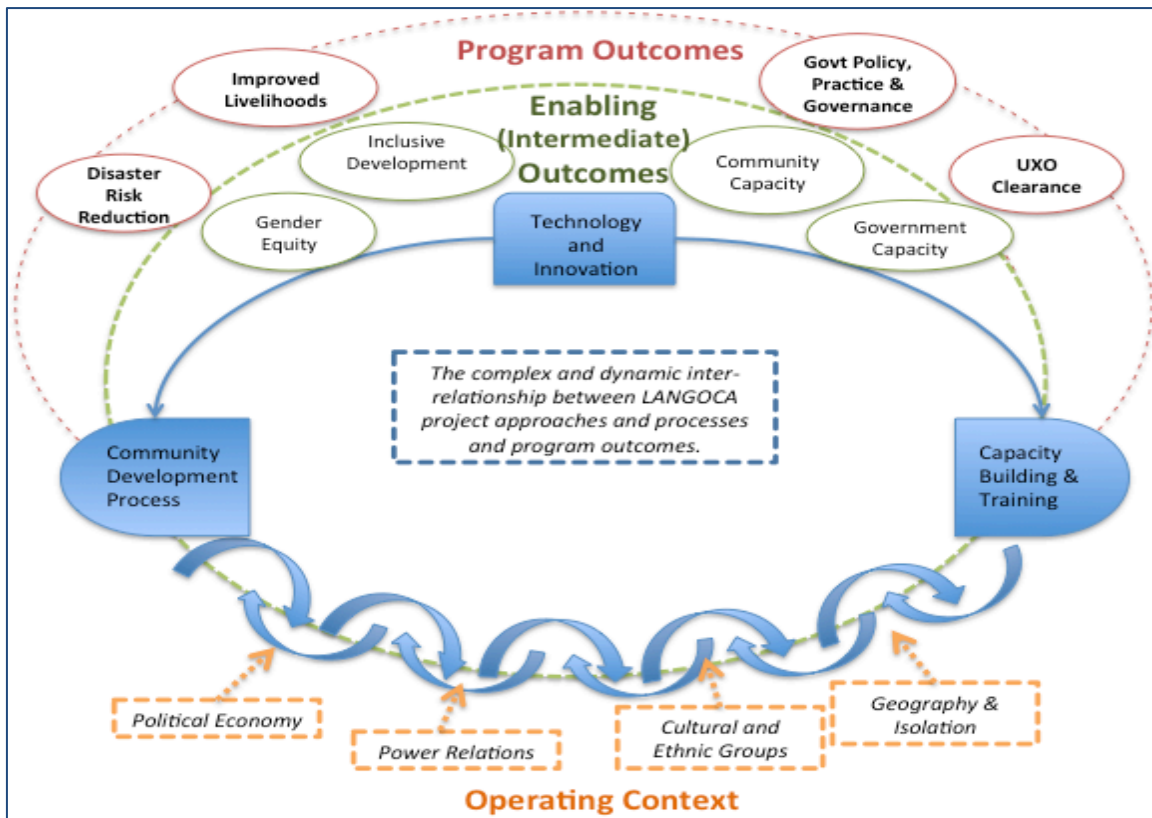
Program Outcomes

Improved Livelihoods

Govt Policy, Practice & Governance

Disaster Risk Reduction

UXO Clearance

Enabling (Intermediate) Outcomes

Inclusive Development

Community Capacity

Gender Equity

Government Capacity

Technology and Innovation

The complex and dynamic interrelationship between LANGOCA project approaches and processes and program outcomes.

Community Development Process

Capacity Building & Training

Political Economy

Power Relations

Cultural and Ethnic Groups

Geography & Isolation

Operating Context